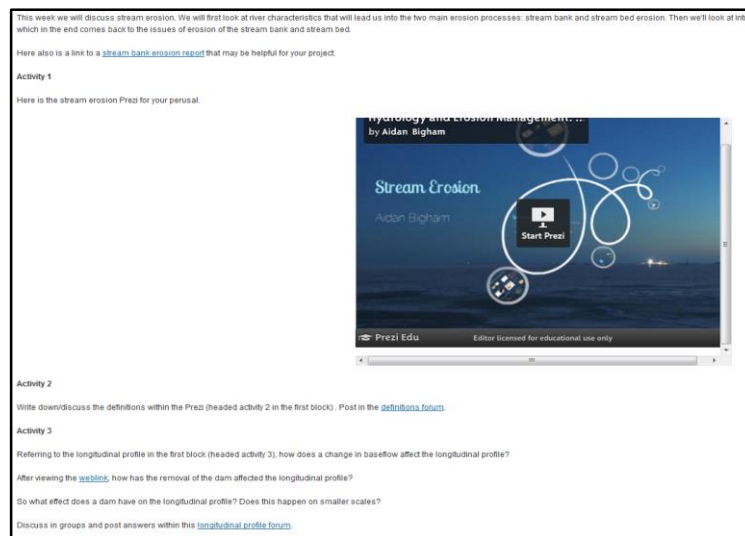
This week we will discuss stream erosion. We will first look at river characteristics that will lead us into the two main erosion processes: stream bank and stream bed erosion. Then we'll look at int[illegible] which in the end comes back to the issues of erosion of the stream bank and stream bed.

Here also is a link to a stream bank erosion report that may be helpful for your project.

Activity 1

Here is the stream erosion Prezi for your perusal.

Hydrology and Erosion Management...
by Aidan Bigham

Stream Erosion

Aidan Bigham

Start Prezi

Prezi Edu

Editor licensed for educational use only

Activity 2

Write down/discuss the definitions within the Prezi (headed activity 2 in the first block) . Post in the definitions forum.

Activity 3

Referring to the longitudinal profile in the first block (headed activity 3), how does a change in baseflow affect the longitudinal profile?

After viewing the weblink, how has the removal of the dam affected the longitudinal profile?

So what effect does a dam have on the longitudinal profile? Does this happen on smaller scales?

Discuss in groups and post answers within this longitudinal profile forum.